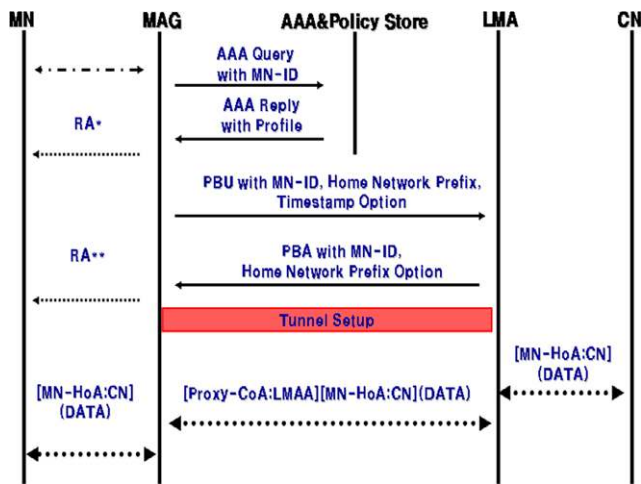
MN MAG AAA&Policy Store LMA CN

AAA Query with MN-ID

AAA Reply with Profile

RA*

PBU with MN-ID, Home Network Prefix, Timestamp Option

RA**

PBA with MN-ID, Home Network Prefix Option

Tunnel Setup

[MN-HoA:CN] (DATA)

[MN-HoA:CN] (DATA)

[Proxy-CoA:LMAA][MN-HoA:CN](DATA)